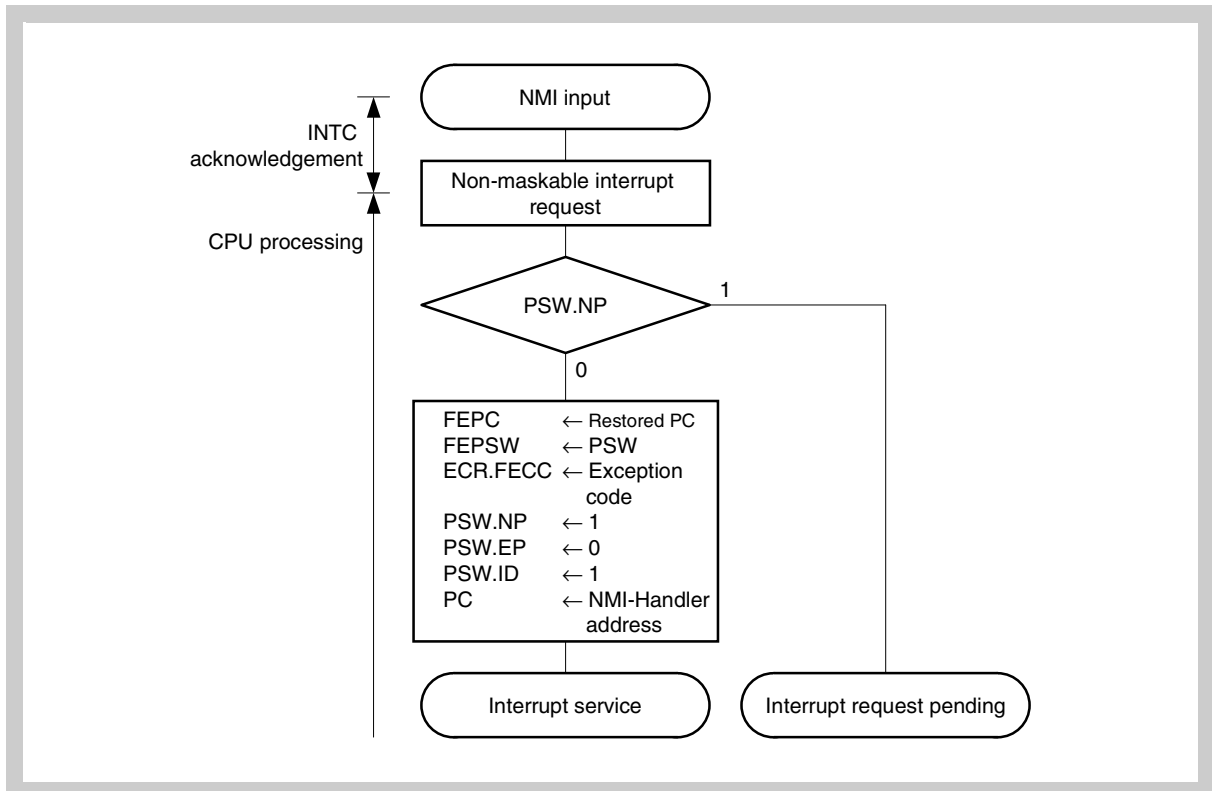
INTC acknowledgement

CPU processing

NMI input

Non-maskable interrupt request

PSW.NP

1

0

FEPC $\leftarrow$ Restored PC
FEPSW $\leftarrow$ PSW
ECR.FECC $\leftarrow$ Exception code
PSW.NP $\leftarrow$ 1
PSW.EP $\leftarrow$ 0
PSW.ID $\leftarrow$ 1
PC $\leftarrow$ NMI-Handler address

Interrupt service

Interrupt request pending